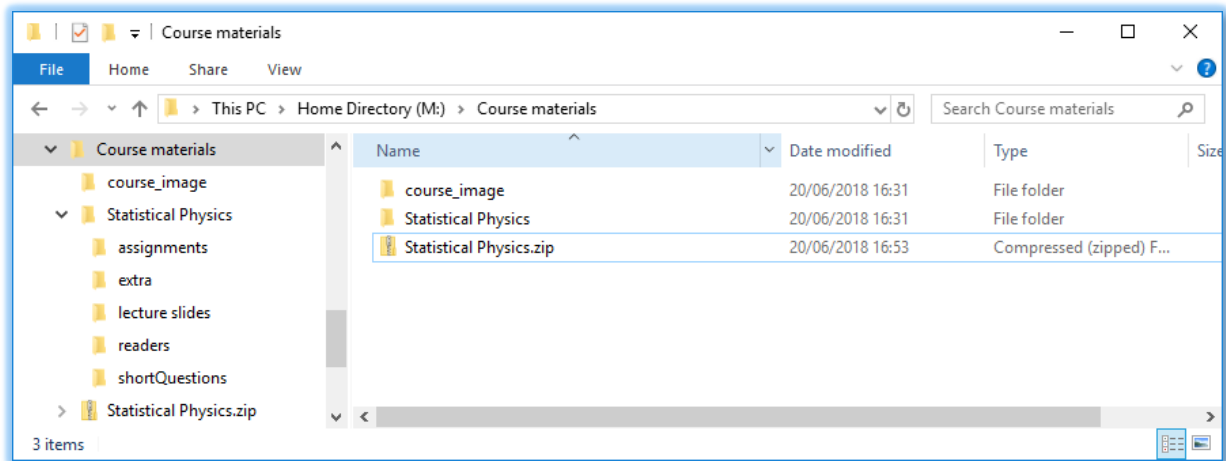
Course materials

File Home Share View

This PC > Home Directory (M:) > Course materials

Search Course materials

Course materials
course_image
Statistical Physics
assignments
extra
lecture slides
readers
shortQuestions
Statistical Physics.zip

| Name | Date modified | Type | Size |
|---|---|---|---|
| course_image | 20/06/2018 16:31 | File folder | |
| Statistical Physics | 20/06/2018 16:31 | File folder | |
| Statistical Physics.zip | 20/06/2018 16:53 | Compressed (zipped) F... | |

3 items